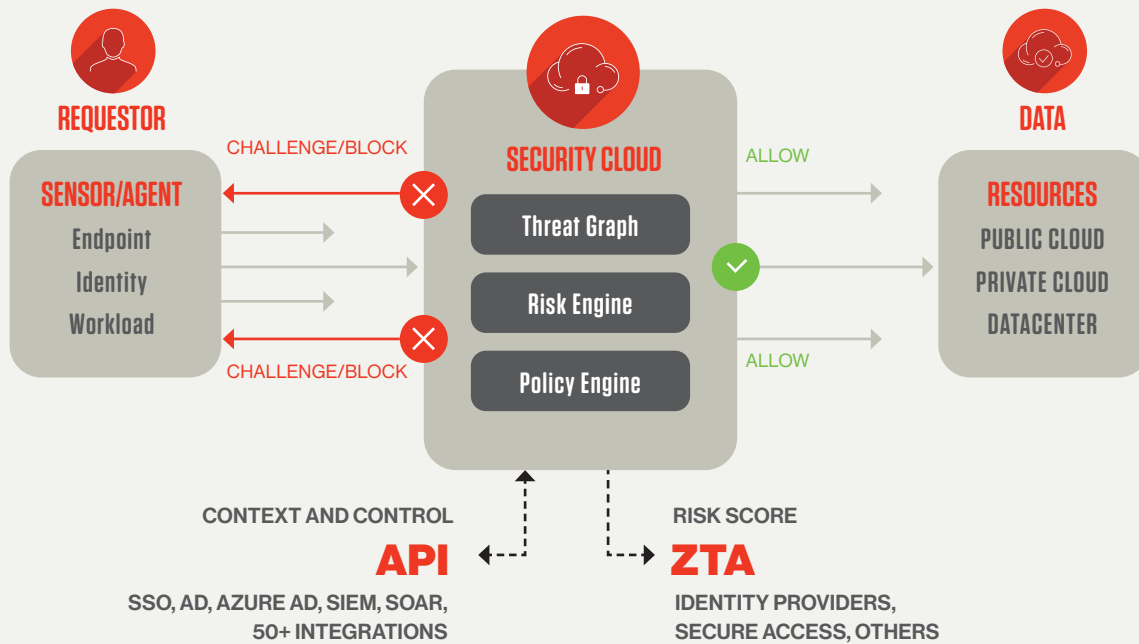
REQUESTOR

SECURITY CLOUD

DATA

CHALLENGE/BLOCK

SENSOR/AGENT
Endpoint
Identity
Workload

CHALLENGE/BLOCK

Threat Graph

Risk Engine

Policy Engine

ALLOW

ALLOW

RESOURCES
PUBLIC CLOUD
PRIVATE CLOUD
DATACENTER

CONTEXT AND CONTROL
API
SSO, AD, AZURE AD, SIEM, SOAR, 50+ INTEGRATIONS

RISK SCORE
ZTA
IDENTITY PROVIDERS, SECURE ACCESS, OTHERS